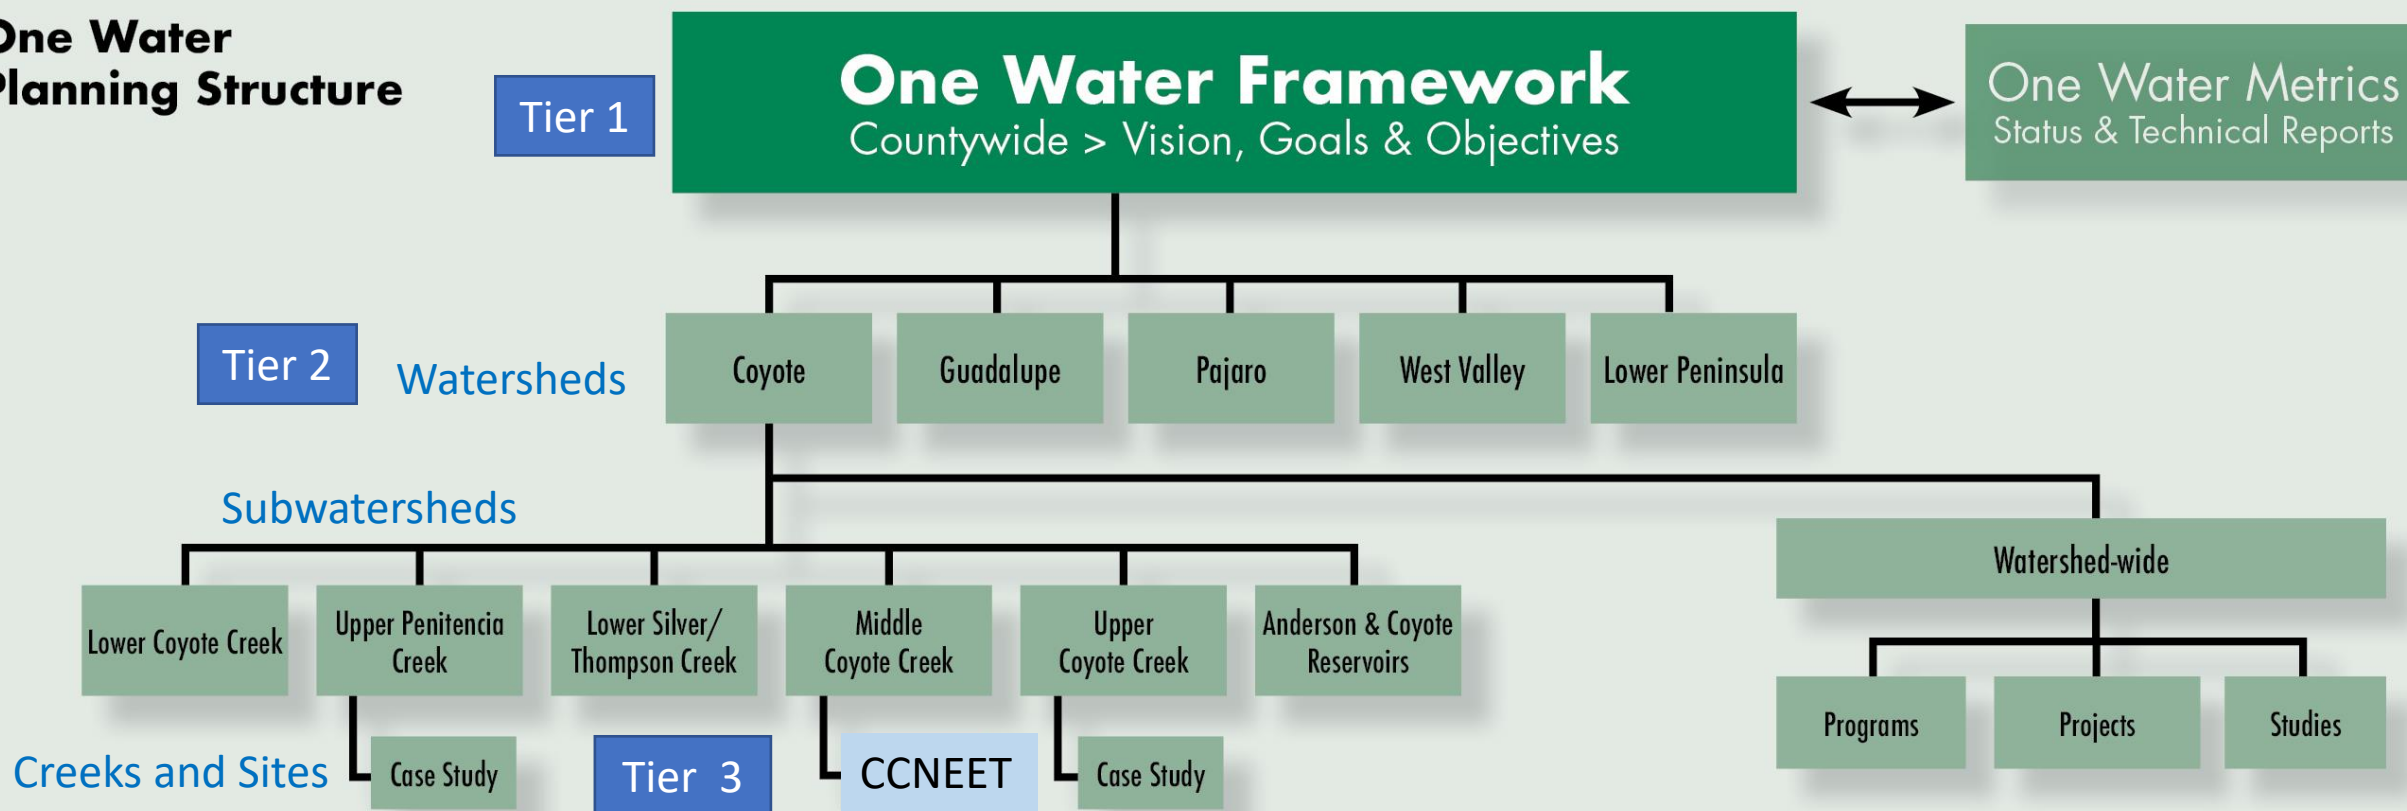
One Water Planning Structure

Tier 1

One Water Framework
Countywide > Vision, Goals & Objectives

One Water Metrics
Status & Technical Reports

Tier 2

Watersheds

Coyote

Guadalupe

Pajaro

West Valley

Lower Peninsula

Subwatersheds

Lower Coyote Creek

Upper Penitencia Creek

Lower Silver/ Thompson Creek

Middle Coyote Creek

Upper Coyote Creek

Anderson & Coyote Reservoirs

Watershed-wide

Programs

Projects

Studies

Creeks and Sites

Case Study

Tier 3

CCNEET

Case Study